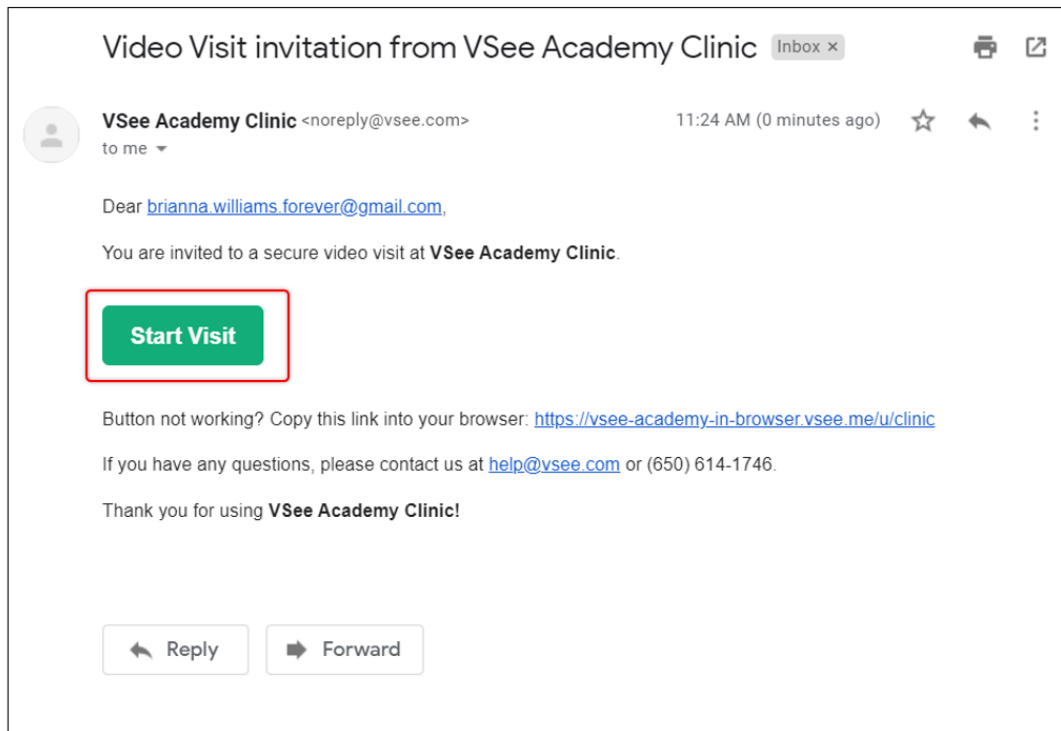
Video Visit invitation from VSee Academy Clinic Inbox ×

VSee Academy Clinic <noreply@vsee.com>
to me

11:24 AM (0 minutes ago)

Dear brianna.williams.forever@gmail.com,

You are invited to a secure video visit at **VSee Academy Clinic**.

Start Visit

Button not working? Copy this link into your browser: https://vsee-academy-in-browser.vsee.me/u/clinic

If you have any questions, please contact us at help@vsee.com or (650) 614-1746.

Thank you for using **VSee Academy Clinic**!

Reply

Forward